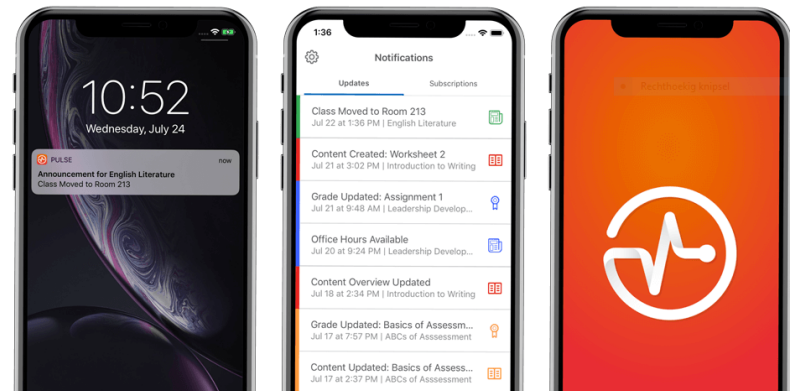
10:52
Wednesday, July 24

PULSE
now
Announcement for English Literature
Class Moved to Room 213

1:36
Notifications
Updates
Subscriptions

Class Moved to Room 213
Jul 22 at 1:36 PM | English Literature

Content Created: Worksheet 2
Jul 21 at 3:02 PM | Introduction to Writing

Grade Updated: Assignment 1
Jul 21 at 9:54 AM | Leadership Develop...

Office Hours Available
Jul 20 at 9:24 PM | Leadership Develop...

Content Overview Updated
Jul 18 at 2:34 PM | Introduction to Writing

Grade Updated: Basics of Assessm...
Jul 17 at 7:57 AM | ABCs of Assessment

Content Updated: Basics of Assess...
Jul 17 at 2:37 PM | ABCs of Assessment

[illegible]